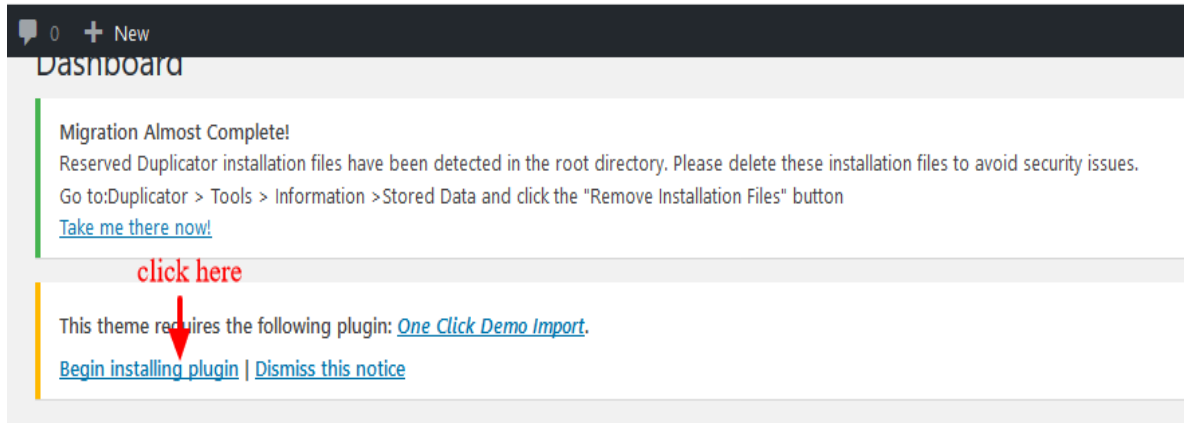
0 New

Dashboard

Migration Almost Complete!
Reserved Duplicator installation files have been detected in the root directory. Please delete these installation files to avoid security issues.
Go to:Duplicator > Tools > Information >Stored Data and click the "Remove Installation Files" button
Take me there now!

click here

This theme requires the following plugin: One Click Demo Import.

Begin installing plugin | Dismiss this notice